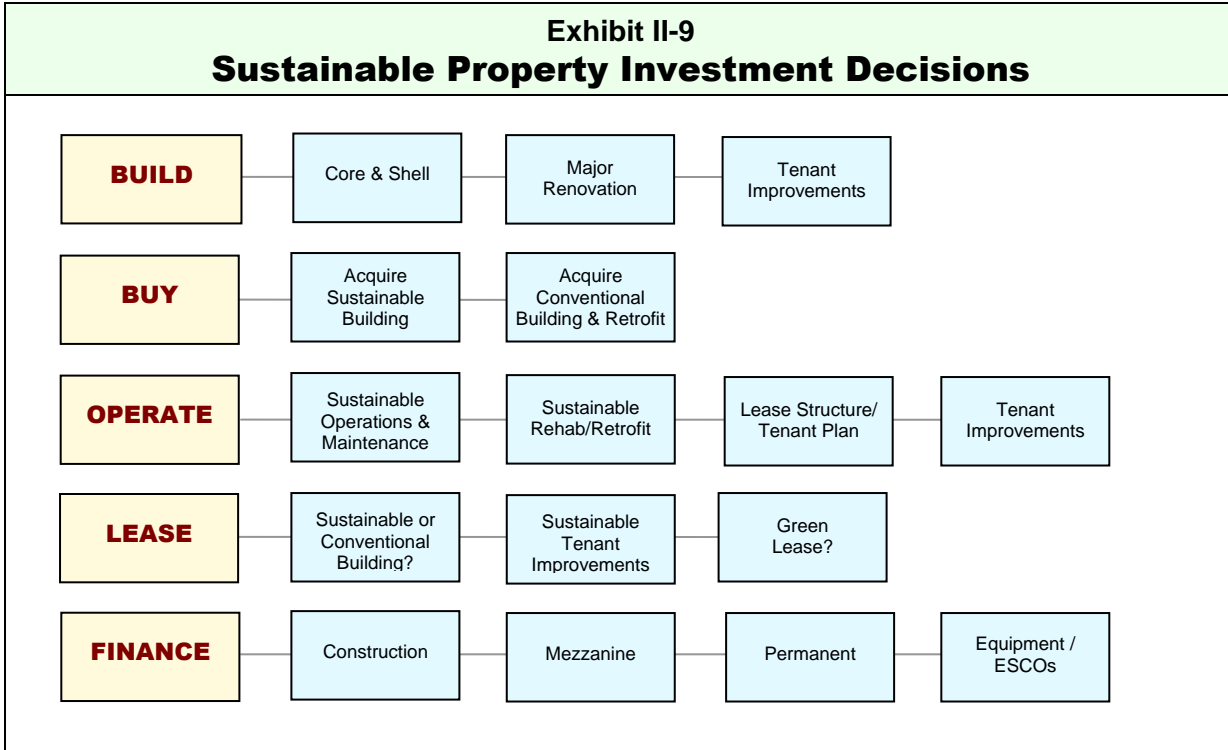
Exhibit II-9
Sustainable Property Investment Decisions

BUILD
Core & Shell
Major Renovation
Tenant Improvements

BUY
Acquire Sustainable Building
Acquire Conventional Building & Retrofit

OPERATE
Sustainable Operations & Maintenance
Sustainable Rehab/Retrofit
Lease Structure/ Tenant Plan
Tenant Improvements

LEASE
Sustainable or Conventional Building?
Sustainable Tenant Improvements
Green Lease?

FINANCE
Construction
Mezzanine
Permanent
Equipment / ESCOs